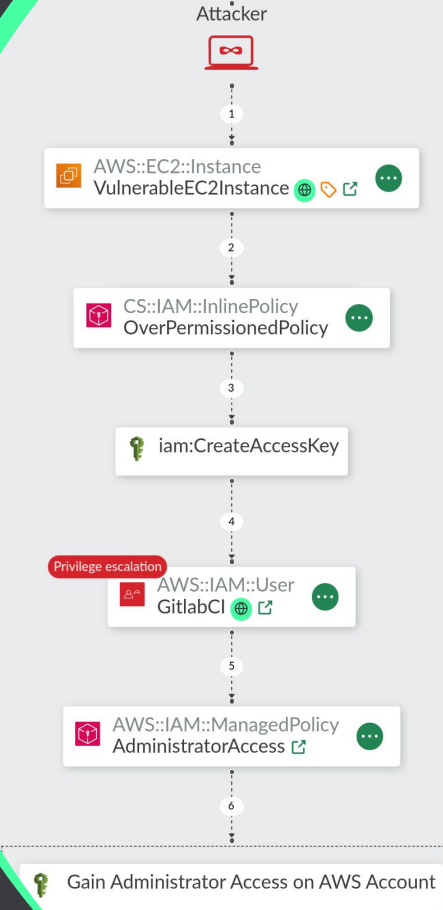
Attacker

1

AWS::EC2::Instance
VulnerableEC2Instance

2

CS::IAM::InlinePolicy
OverPermissionedPolicy

3

iam:CreateAccessKey

4

Privilege escalation

AWS::IAM::User
GitlabCI

5

AWS::IAM::ManagedPolicy
AdministratorAccess

6

Gain Administrator Access on AWS Account